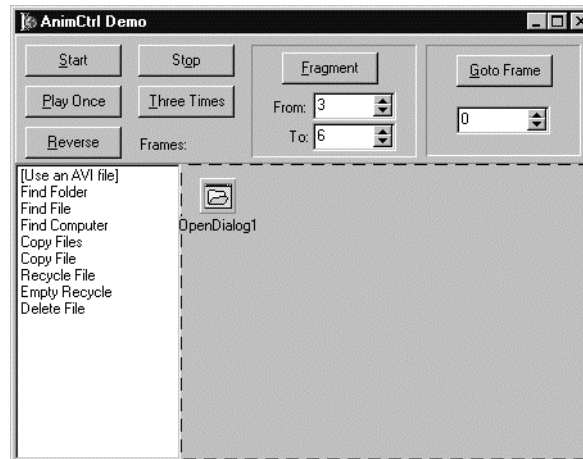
AnimCtrl Demo

Start
Stop
Fragment
Goto Frame
Play Once
Three Times
From: 3
To: 6
0
Reverse
Frames:

[Use an AVI file]
Find Folder
Find File
Find Computer
Copy Files
Copy File
Recycle File
Empty Recycle
Delete File

OpenDialog1